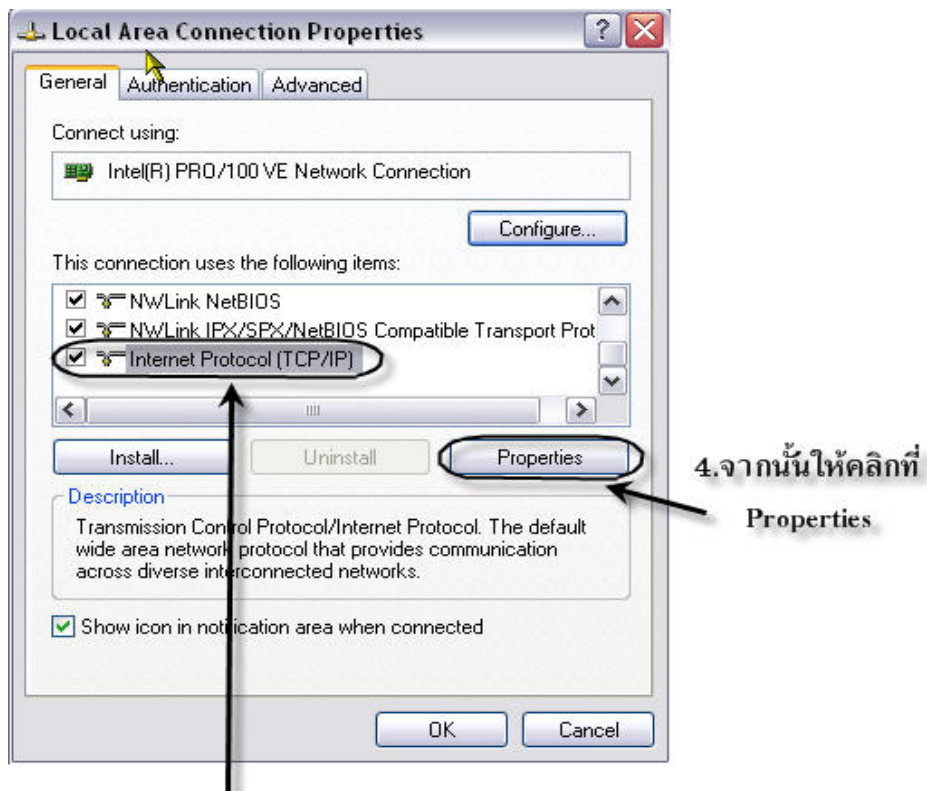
Local Area Connection Properties

?

General | Authentication | Advanced

Connect using:

Intel(R) PRO/100 VE Network Connection

Configure...

This connection uses the following items:

NWLink NetBIOS

NWLink IPX/SPX/NetBIOS Compatible Transport Prot

Internet Protocol (TCP/IP)

Install...

Uninstall

Properties

4.จากนั้นให้คลิกที่ Properties

Description

Transmission Control Protocol/Internet Protocol. The default wide area network protocol that provides communication across diverse interconnected networks.

Show icon in notification area when connected

OK

Cancel